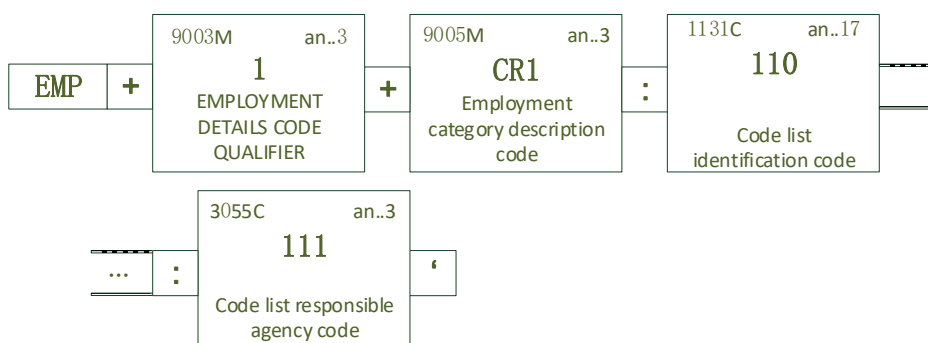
EMP

+

9003M an..3
1
EMPLOYMENT DETAILS CODE QUALIFIER

+

9005M an..3
CR1
Employment category description code

:

1131C an..17
110
Code list identification code

...

:

3055C an..3
111
Code list responsible agency code

'